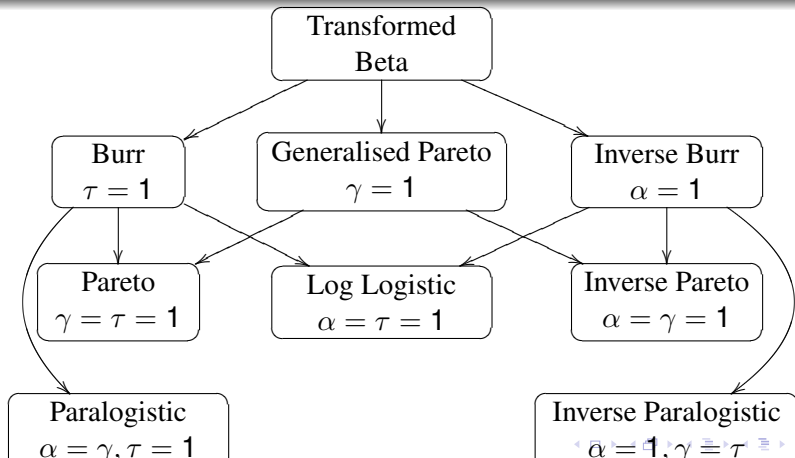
Transformed Beta

Burr
$\tau = 1$

Generalised Pareto
$\gamma = 1$

Inverse Burr
$\alpha = 1$

Pareto
$\gamma = \tau = 1$

Log Logistic
$\alpha = \tau = 1$

Inverse Pareto
$\alpha = \gamma = 1$

Paralogistic
$\alpha = \gamma, \tau = 1$

Inverse Paralogistic
$\alpha = 1, \gamma = \tau$